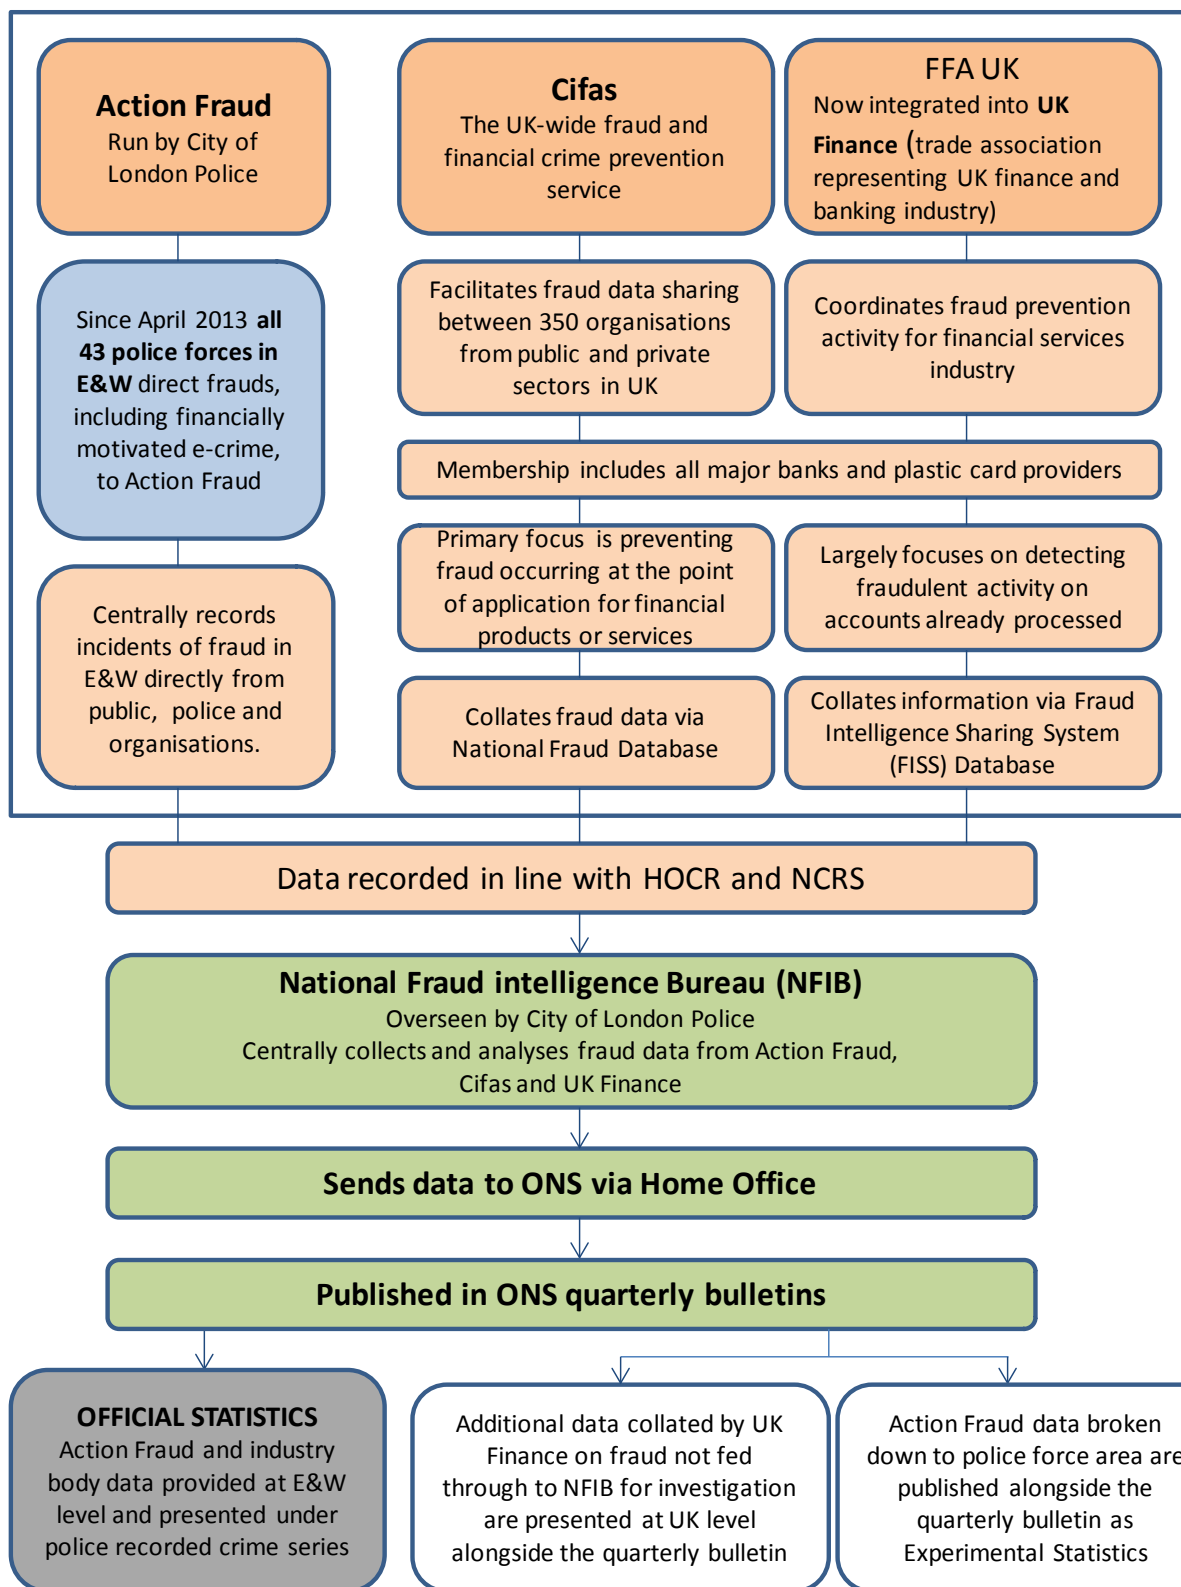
Action Fraud
Run by City of London Police

Cifas
The UK-wide fraud and financial crime prevention service

FFA UK
Now integrated into UK Finance (trade association representing UK finance and banking industry)

Since April 2013 all 43 police forces in E&W direct frauds, including financially motivated e-crime, to Action Fraud

Facilitates fraud data sharing between 350 organisations from public and private sectors in UK

Coordinates fraud prevention activity for financial services industry

Membership includes all major banks and plastic card providers

Primary focus is preventing fraud occurring at the point of application for financial products or services

Largely focuses on detecting fraudulent activity on accounts already processed

Centrally records incidents of fraud in E&W directly from public, police and organisations.

Collates fraud data via National Fraud Database

Collates information via Fraud Intelligence Sharing System (FISS) Database

Data recorded in line with HOCR and NCRS

National Fraud intelligence Bureau (NFIB)
Overseen by City of London Police
Centrally collects and analyses fraud data from Action Fraud, Cifas and UK Finance

Sends data to ONS via Home Office

Published in ONS quarterly bulletins

OFFICIAL STATISTICS
Action Fraud and industry body data provided at E&W level and presented under police recorded crime series

Additional data collated by UK Finance on fraud not fed through to NFIB for investigation are presented at UK level alongside the quarterly bulletin

Action Fraud data broken down to police force area are published alongside the quarterly bulletin as Experimental Statistics